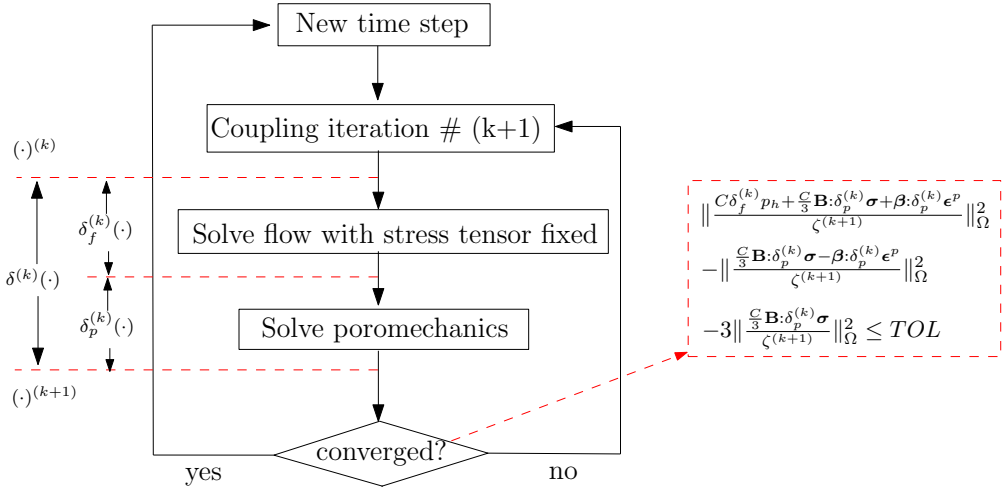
New time step

Coupling iteration # (k+1)

$(\cdot)^{(k)}$

$\delta_f^{(k)}(\cdot)$

$\delta^{(k)}(\cdot)$

Solve flow with stress tensor fixed

$\delta_p^{(k)}(\cdot)$

Solve poromechanics

$(\cdot)^{(k+1)}$

converged?

yes

no

$\|\frac{C\delta_f^{(k)}p_h+\frac{C}{3}\mathbf{B}:\delta_p^{(k)}\boldsymbol{\sigma}+\boldsymbol{\beta}:\delta_p^{(k)}\boldsymbol{\epsilon}^p}{\zeta^{(k+1)}}\|_\Omega^2$

$-\|\frac{\frac{C}{3}\mathbf{B}:\delta_p^{(k)}\boldsymbol{\sigma}-\boldsymbol{\beta}:\delta_p^{(k)}\boldsymbol{\epsilon}^p}{\zeta^{(k+1)}}\|_\Omega^2$

$-3\|\frac{\frac{C}{3}\mathbf{B}:\delta_p^{(k)}\boldsymbol{\sigma}}{\zeta^{(k+1)}}\|_\Omega^2 \leq TOL$